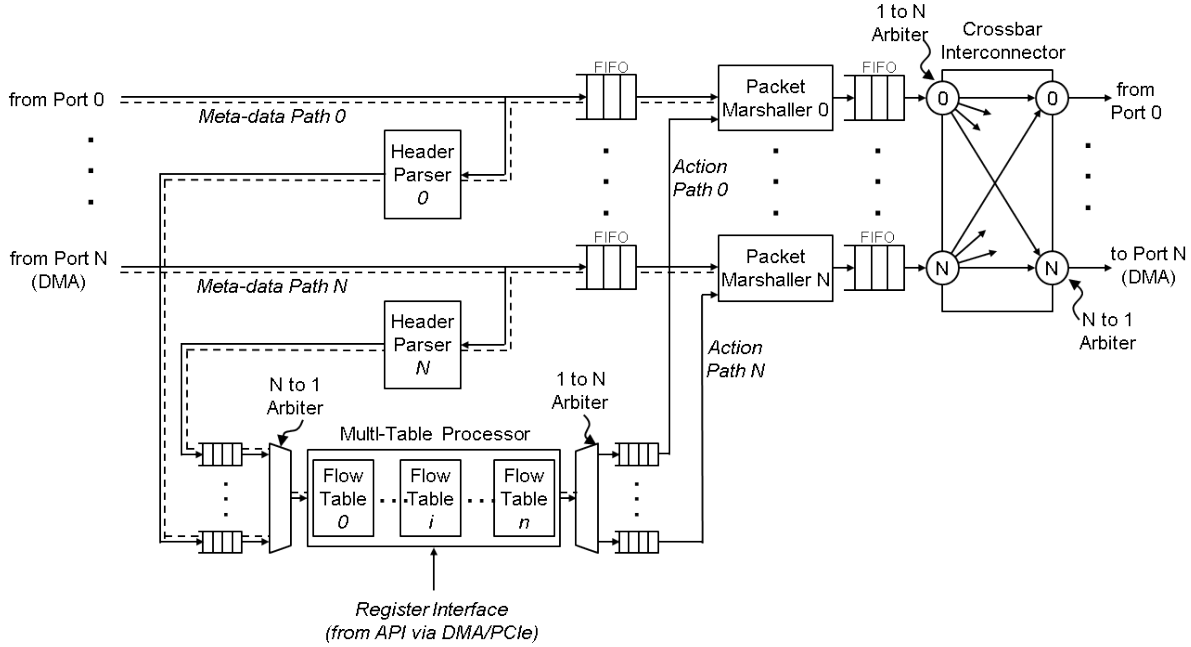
1 to N Arbiter

Crossbar Interconnector

from Port 0

Meta-data Path 0

FIFO

Packet Marshaller 0

FIFO

0

0

from Port 0

Header Parser 0

Action Path 0

from Port N (DMA)

Meta-data Path N

FIFO

Packet Marshaller N

FIFO

N

N

to Port N (DMA)

N to 1 Arbiter

Header Parser N

Action Path N

N to 1 Arbiter

1 to N Arbiter

Multi-Table Processor

Flow Table 0

Flow Table i

Flow Table n

Register Interface (from API via DMA/PCIe)